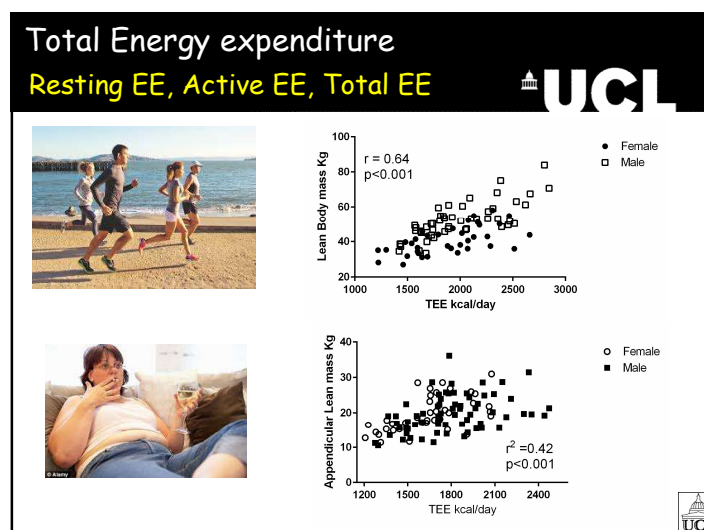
Total Energy expenditure

Resting EE, Active EE, Total EE

UCL

r = 0.64
p<0.001

Female
Male

Lean Body mass Kg

100
80
60
40
20

1000 1500 2000 2500 3000

TEE kcal/day

Female
Male

Appendicular Lean mass Kg

40
30
20
10
0

$r^2$ =0.42
p<0.001

1200 1500 1800 2100 2400

TEE kcal/day

© Alamy

UCL